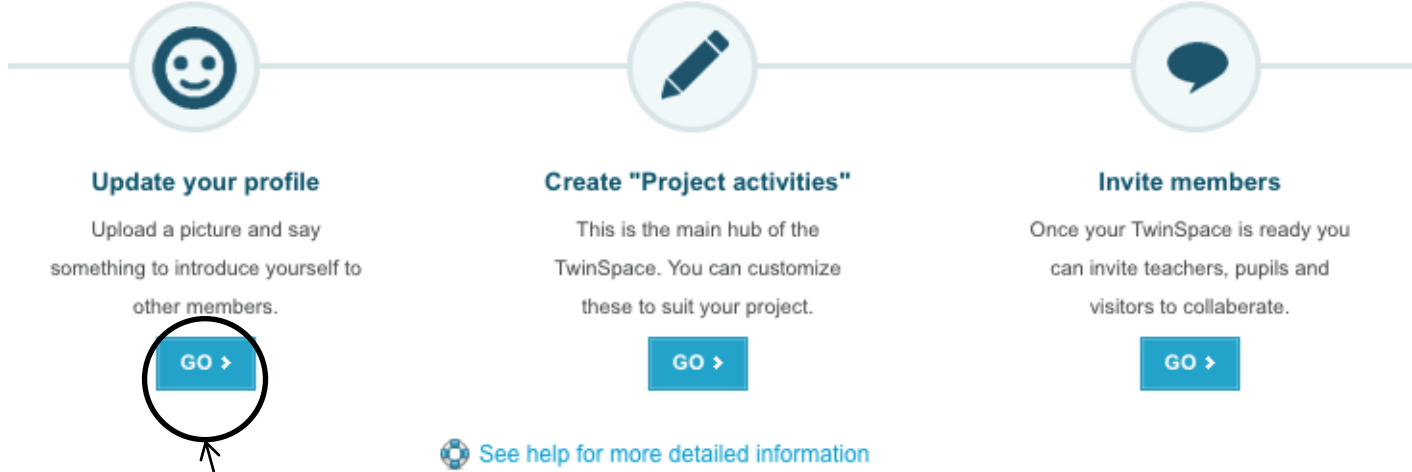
Update your profile

Upload a picture and say something to introduce yourself to other members.

GO ›

Create "Project activities"

This is the main hub of the TwinSpace. You can customize these to suit your project.

GO ›

Invite members

Once your TwinSpace is ready you can invite teachers, pupils and visitors to collaberate.

GO ›

See help for more detailed information